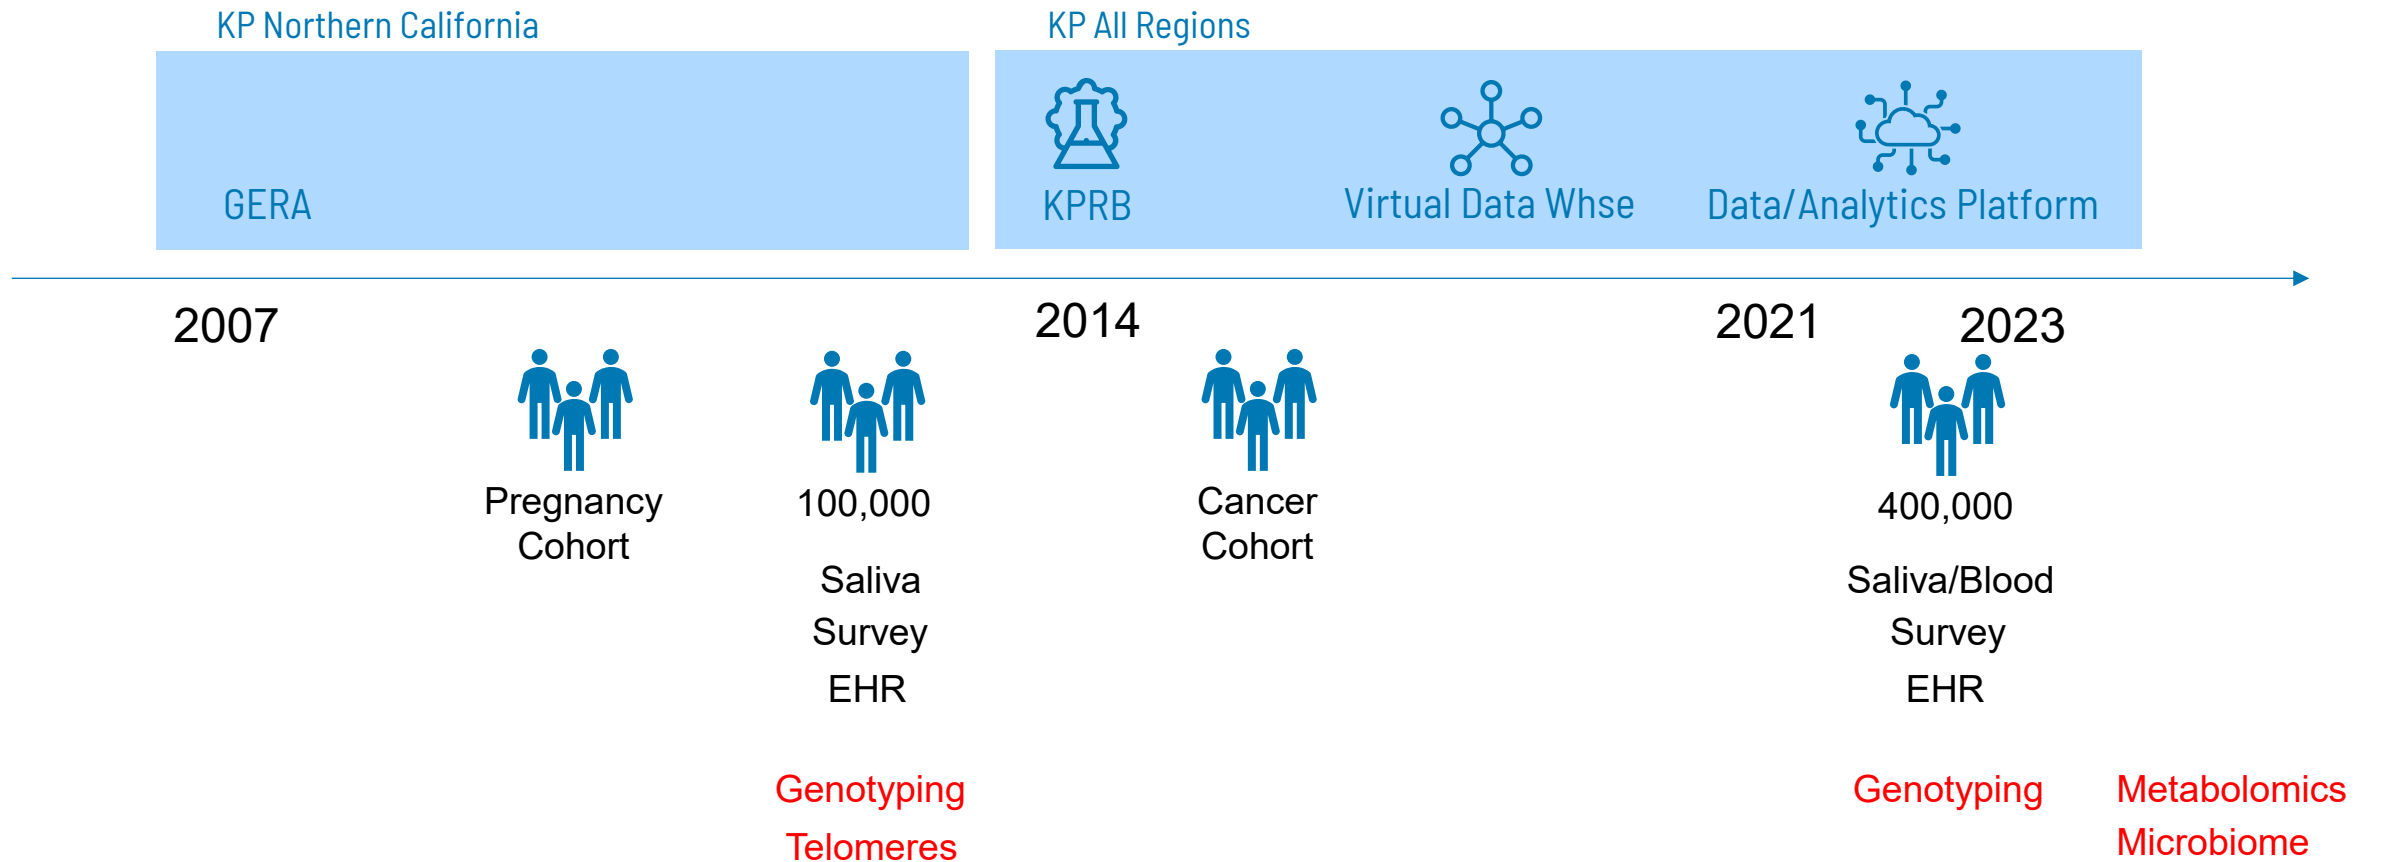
KP Northern California

GERA

KP All Regions

KPRB

Virtual Data Whse

Data/Analytics Platform

2007

Pregnancy Cohort

100,000

Saliva

Survey

EHR

Genotyping

Telomeres

2014

Cancer Cohort

2021

2023

400,000

Saliva/Blood

Survey

EHR

Genotyping

Metabolomics

Microbiome